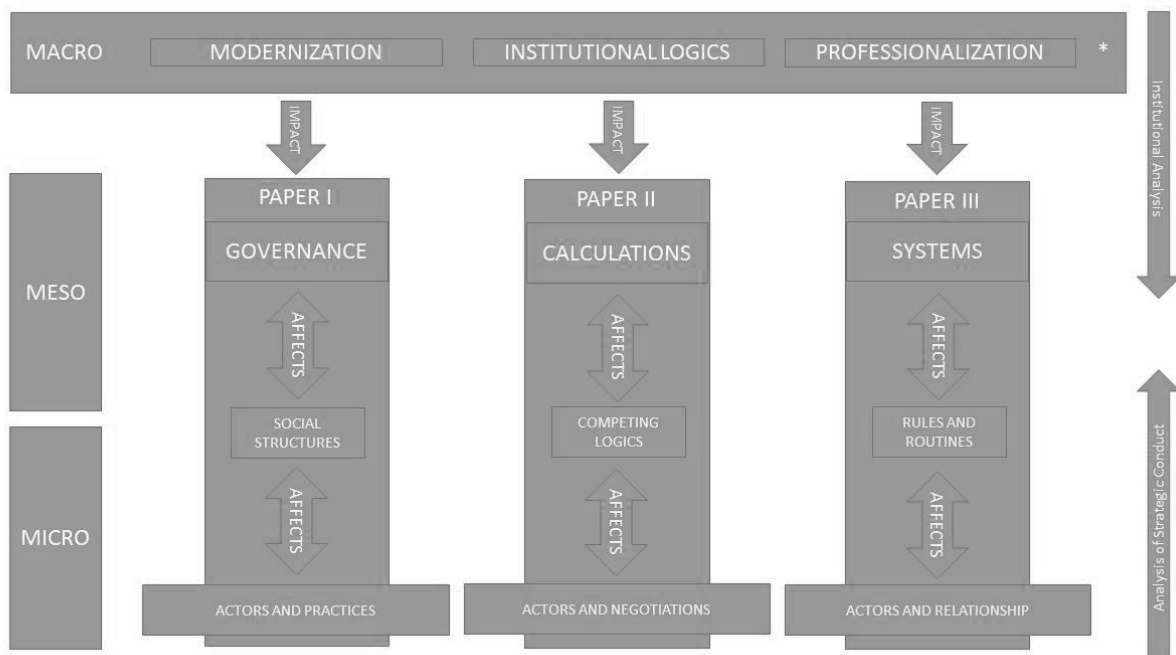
MACRO MODERNIZATION INSTITUTIONAL LOGICS PROFESSIONALIZATION *

IMPACT IMPACT IMPACT

Institutional Analysis

MESO

MICRO

PAPER I
GOVERNANCE
AFFECTS
SOCIAL STRUCTURES
AFFECTS
ACTORS AND PRACTICES

PAPER II
CALCULATIONS
AFFECTS
COMPETING LOGICS
AFFECTS
ACTORS AND NEGOTIATIONS

PAPER III
SYSTEMS
AFFECTS
RULES AND ROUTINES
AFFECTS
ACTORS AND RELATIONSHIP

Analysis of Strategic Conduct